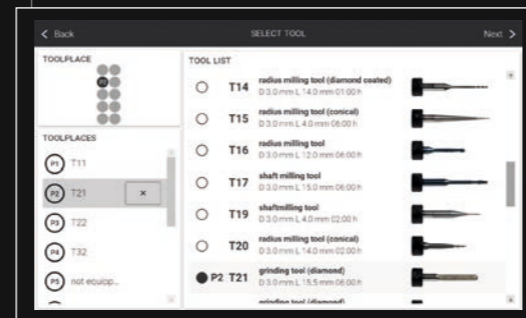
< Back

SELECT TOOL

Next >

TOOLPLACE

P2

TOOLPLACES

P1 T11

P2 T21 ×

P3 T22

P4 T32

P5 not equip...

TOOL LIST

T14 radius milling tool (diamond coated) D 3.0 mm L 14.0 mm 01:00 h

T15 radius milling tool (conical) D 3.0 mm L 4.0 mm 06:00 h

T16 radius milling tool D 3.0 mm L 12.0 mm 06:00 h

T17 shaft milling tool D 3.0 mm L 15.0 mm 06:00 h

T19 shaftmilling tool D 3.0 mm L 4.0 mm 02:00 h

T20 radius milling tool (conical) D 3.0 mm L 14.0 mm 02:00 h

P2 T21 grinding tool (diamond) D 5.0 mm L 15.5 mm 06:00 h

grinding tool (diamond)